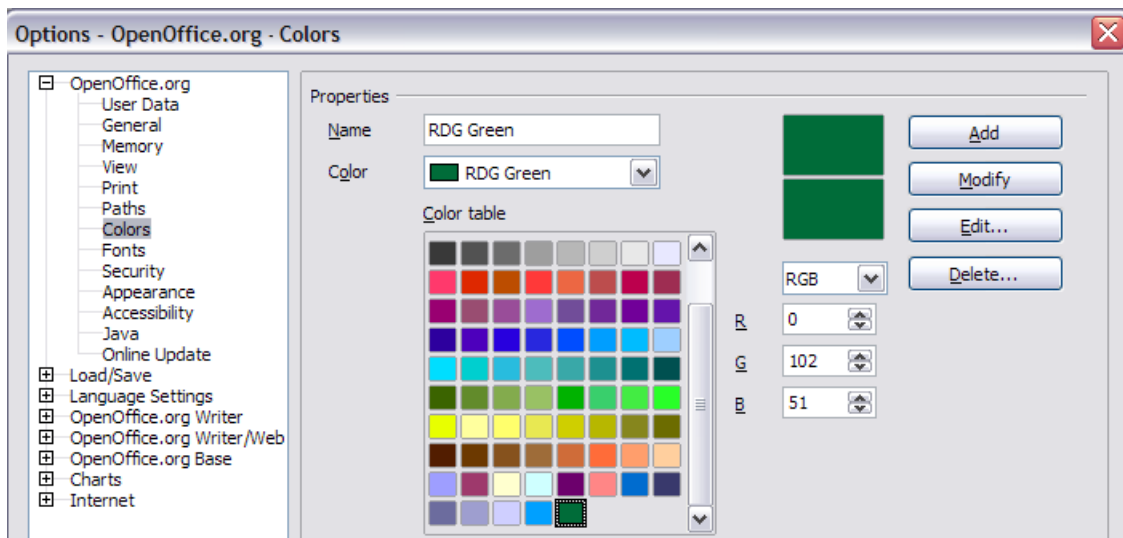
Options - OpenOffice.org - Colors

OpenOffice.org
User Data
General
Memory
View
Print
Paths
Colors
Fonts
Security
Appearance
Accessibility
Java
Online Update
Load/Save
Language Settings
OpenOffice.org Writer
OpenOffice.org Writer/Web
OpenOffice.org Base
Charts
Internet

Properties

Name RDG Green

Color RDG Green

Color table

Add
Modify
Edit...
Delete...

RGB

R 0
G 102
B 51